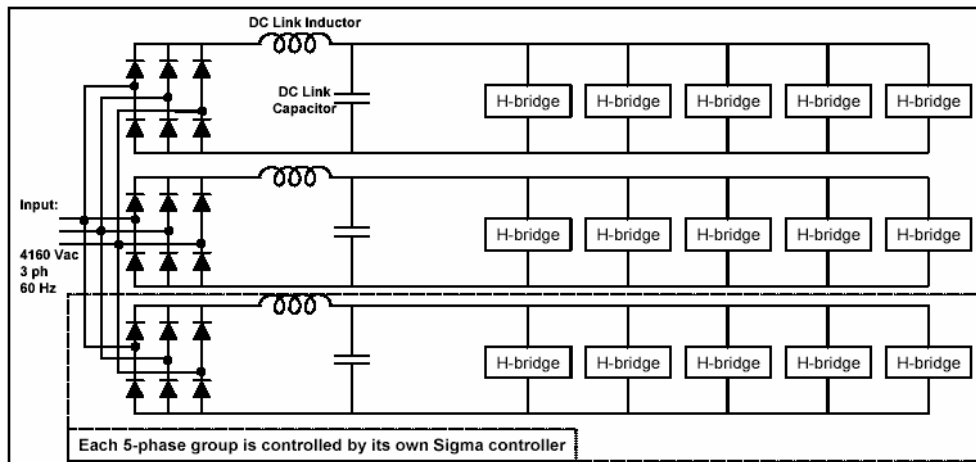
DC Link Inductor

DC Link Capacitor

H-bridge H-bridge H-bridge H-bridge H-bridge

Input:

4160 Vac
3 ph
60 Hz

H-bridge H-bridge H-bridge H-bridge H-bridge

H-bridge H-bridge H-bridge H-bridge H-bridge

Each 5-phase group is controlled by its own Sigma controller